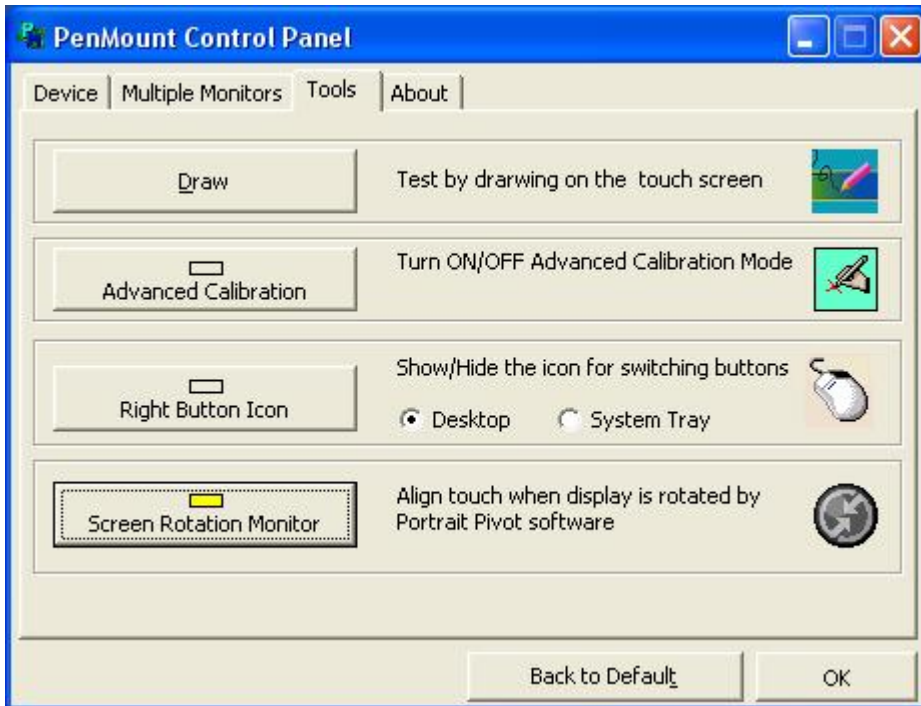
PenMount Control Panel

Device | Multiple Monitors | Tools | About

Draw

Test by drarwing on the touch screen

Advanced Calibration

Turn ON/OFF Advanced Calibration Mode

Right Button Icon

Show/Hide the icon for switching buttons

Desktop

System Tray

Screen Rotation Monitor

Align touch when display is rotated by Portrait Pivot software

Back to Default

OK